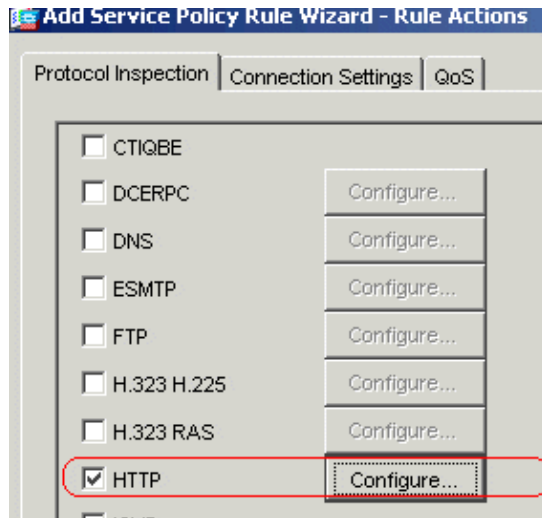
Add Service Policy Rule Wizard - Rule Actions

Protocol Inspection | Connection Settings | QoS

CTIQBE
DCERPC Configure...
DNS Configure...
ESMTP Configure...
FTP Configure...
H.323 H.225 Configure...
H.323 RAS Configure...
HTTP Configure...